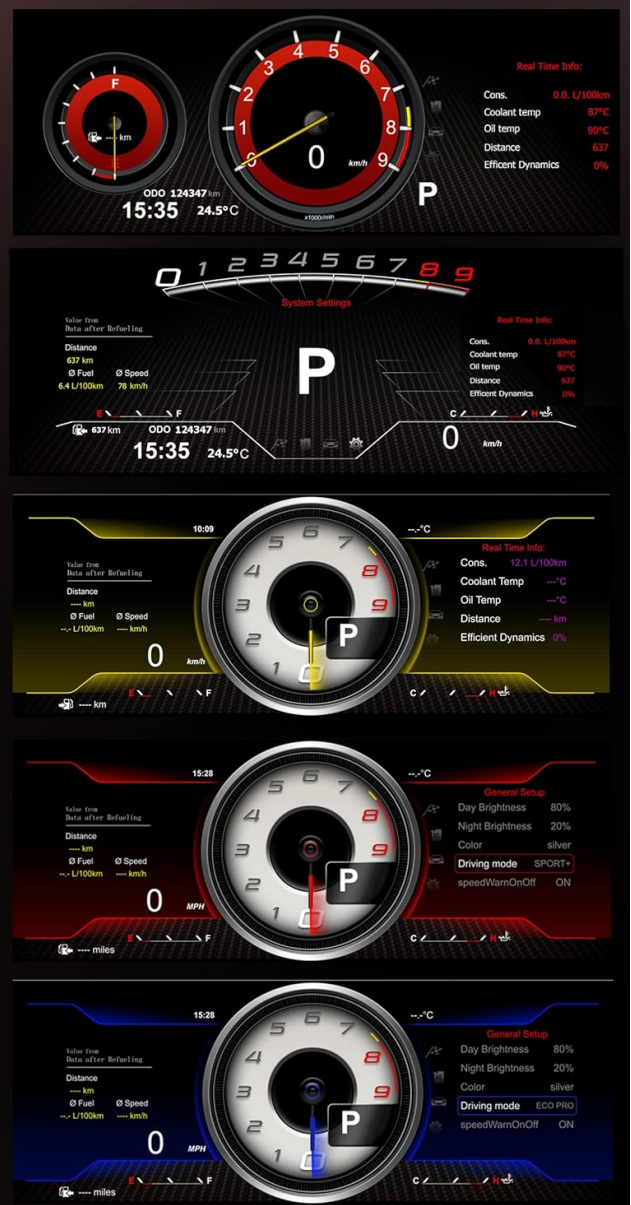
F
--- km
0 1 2 3 4 5 6 7 8 9
0 km/h
x1000r/min
ODO 124347 km
15:35 24.5°C
P
Real Time Info:
Cons. 0.0. L/100km
Coolant temp 87°C
Oil temp 90°C
Distance 637
Efficent Dynamics 0%

0 1 2 3 4 5 6 7 8 9
System Settings
Value from
Data after Refueling
Distance
637 km
Ø Fuel Ø Speed
6.4 L/100km 78 km/h
P
Real Time Info:
Cons. 0.0. L/100km
Coolant temp 87°C
Oil temp 90°C
Distance 637
Efficent Dynamics 0%
E F
637 km
ODO 124347 km
15:35 24.5°C
C H
0 km/h

10:09
--.-°C
Value from
Data after Refueling
Distance
---- km
Ø Fuel Ø Speed
--.- L/100km ---- km/h
0 km/h
1 2 3 4 5 6 7 8 9
P
Real Time Info:
Cons. 12.1 L/100km
Coolant Temp ---°C
Oil Temp ---°C
Distance ---- km
Efficient Dynamics 0%
E F
C H
---- km

15:28
--.-°C
Value from
Data after Refueling
Distance
---- km
Ø Fuel Ø Speed
--.- L/100km ---- km/h
0 MPH
1 2 3 4 5 6 7 8 9
P
General Setup
Day Brightness 80%
Night Brightness 20%
Color silver
Driving mode SPORT+
speedWarnOnOff ON
E F
C H
---- miles

15:28
--.-°C
Value from
Data after Refueling
Distance
---- km
Ø Fuel Ø Speed
--.- L/100km ---- km/h
0 MPH
1 2 3 4 5 6 7 8 9
P
General Setup
Day Brightness 80%
Night Brightness 20%
Color silver
Driving mode ECO PRO
speedWarnOnOff ON
E F
C H
---- miles